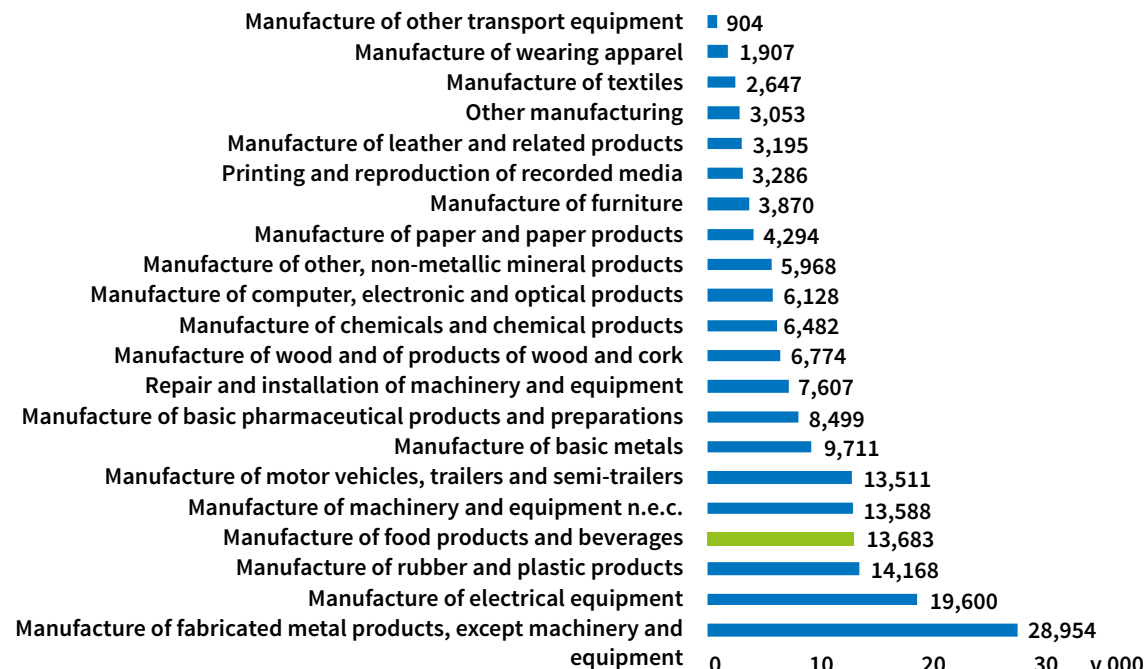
Manufacture of other transport equipment 904
Manufacture of wearing apparel 1,907
Manufacture of textiles 2,647
Other manufacturing 3,053
Manufacture of leather and related products 3,195
Printing and reproduction of recorded media 3,286
Manufacture of furniture 3,870
Manufacture of paper and paper products 4,294
Manufacture of other, non-metallic mineral products 5,968
Manufacture of computer, electronic and optical products 6,128
Manufacture of chemicals and chemical products 6,482
Manufacture of wood and of products of wood and cork 6,774
Repair and installation of machinery and equipment 7,607
Manufacture of basic pharmaceutical products and preparations 8,499
Manufacture of basic metals 9,711
Manufacture of motor vehicles, trailers and semi-trailers 13,511
Manufacture of machinery and equipment n.e.c. 13,588
Manufacture of food products and beverages 13,683
Manufacture of rubber and plastic products 14,168
Manufacture of electrical equipment 19,600
Manufacture of fabricated metal products, except machinery and equipment 28,954

0 10 20 30 v 000